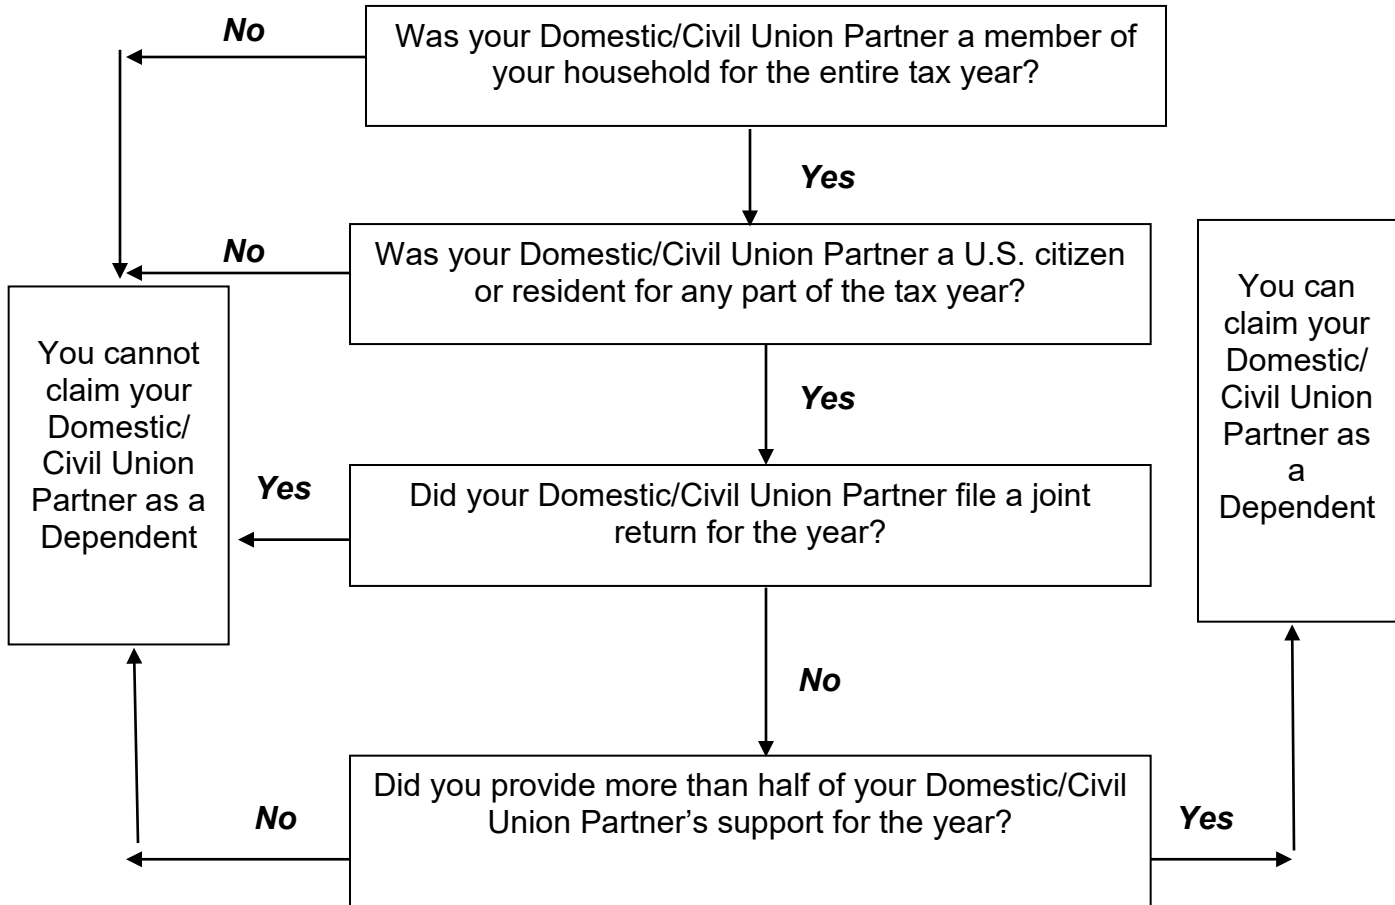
No

Was your Domestic/Civil Union Partner a member of your household for the entire tax year?

Yes

No

Was your Domestic/Civil Union Partner a U.S. citizen or resident for any part of the tax year?

You cannot claim your Domestic/ Civil Union Partner as a Dependent

Yes

Yes

Did your Domestic/Civil Union Partner file a joint return for the year?

You can claim your Domestic/ Civil Union Partner as a Dependent

No

No

Did you provide more than half of your Domestic/Civil Union Partner's support for the year?

Yes